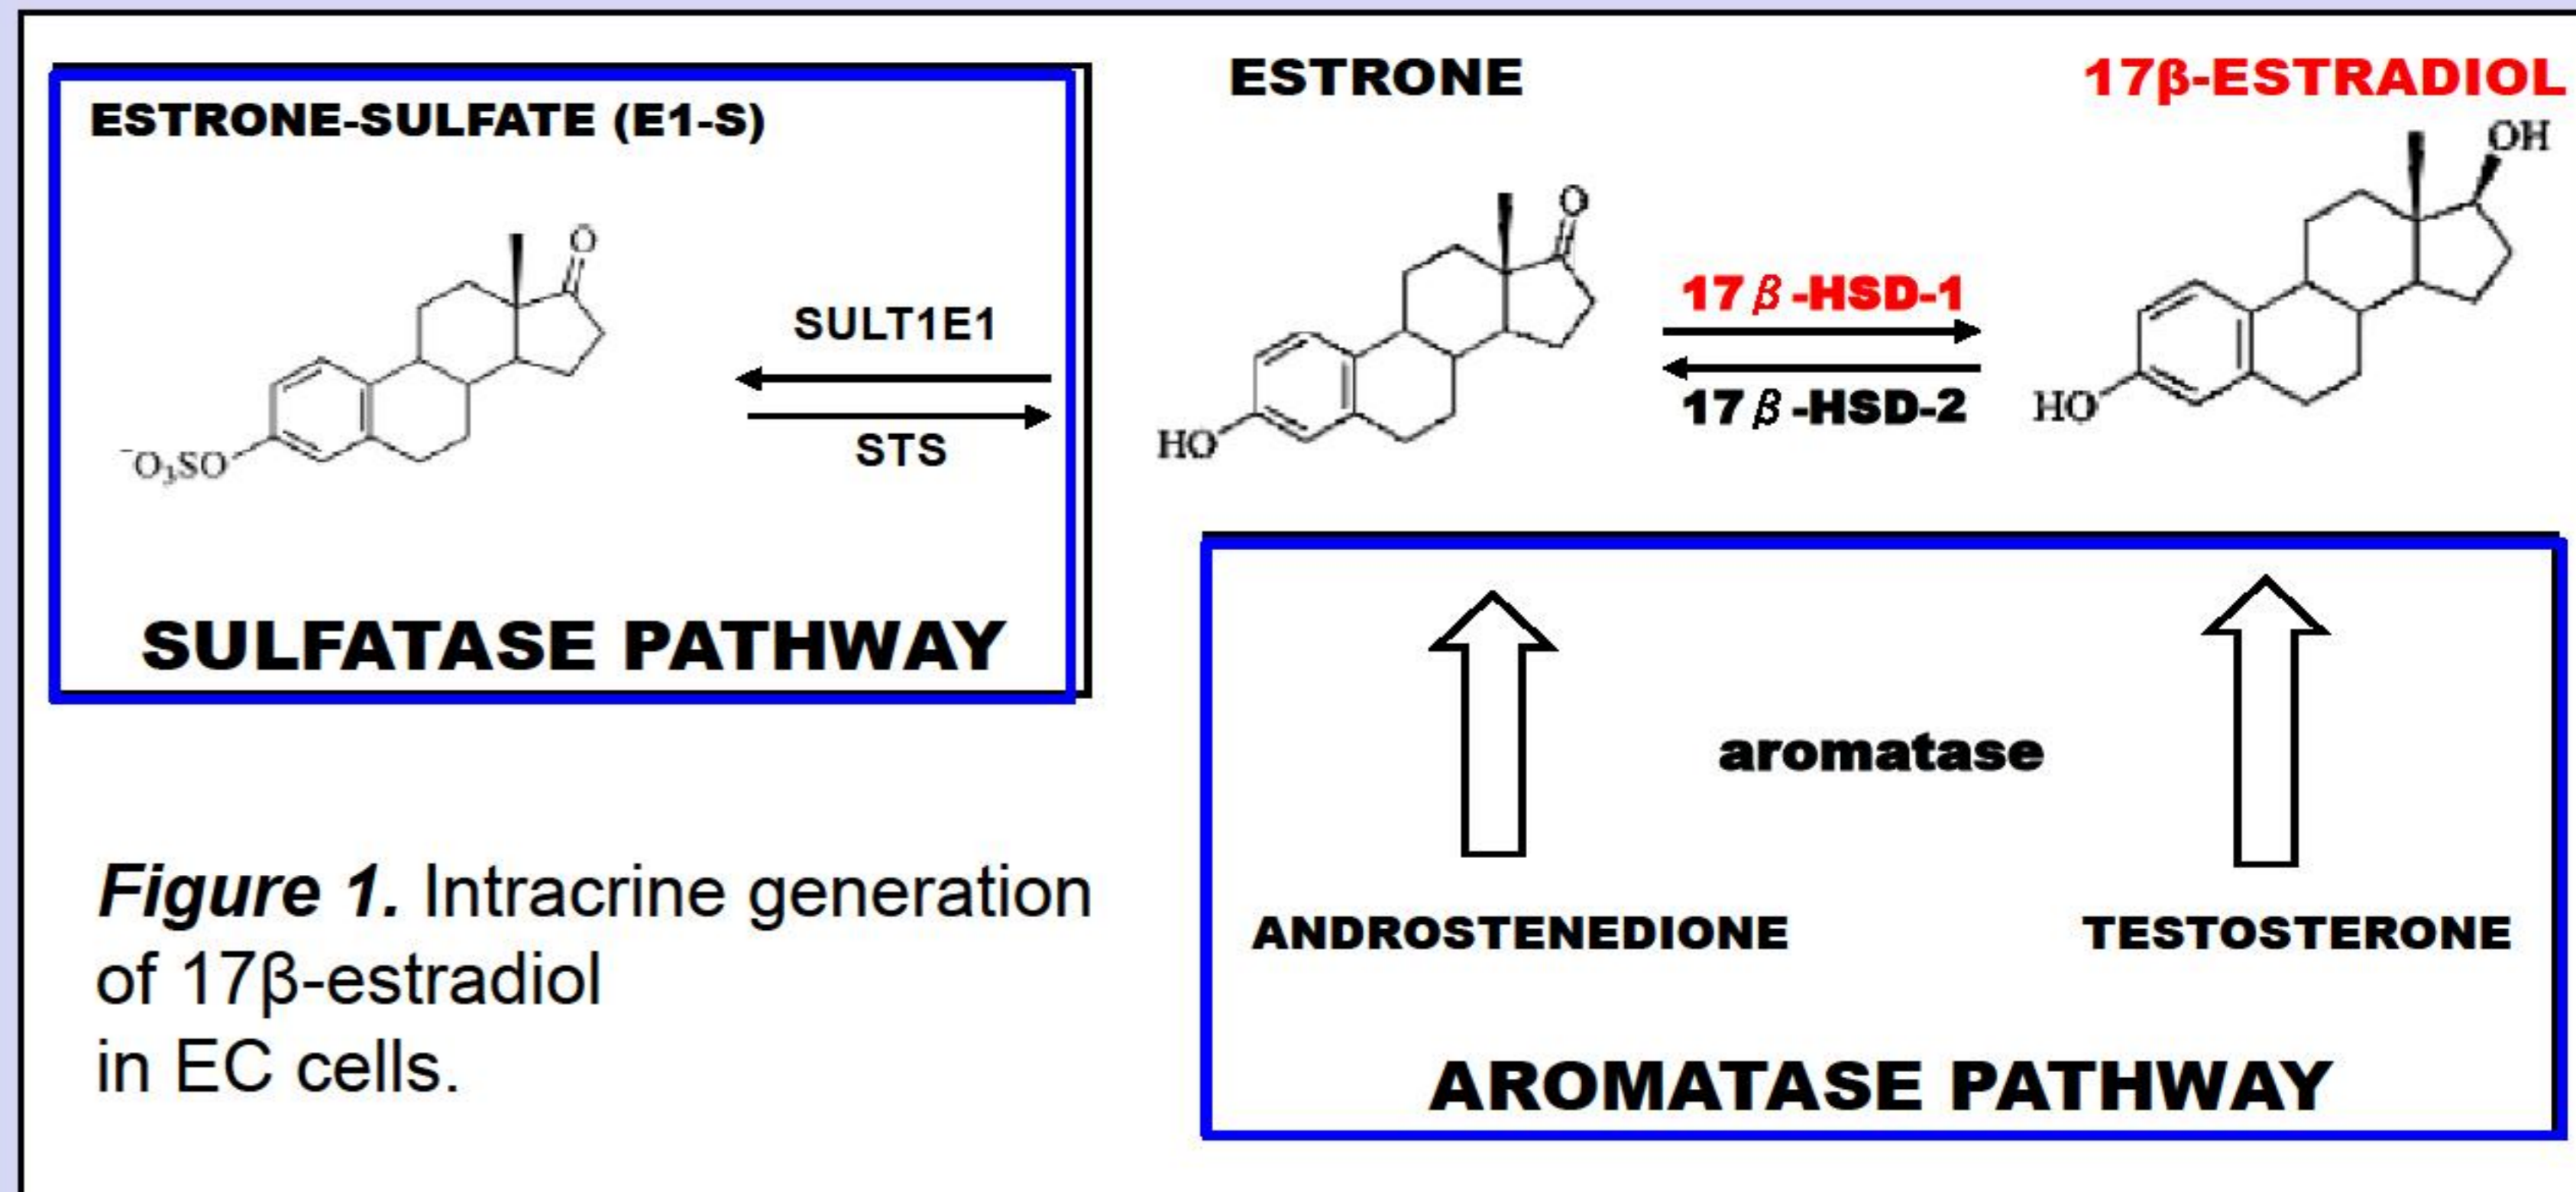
ESTRONE-SULFATE (E1-S)

O

$^{-}O_3SO$

SULT1E1

STS

SULFATASE PATHWAY

ESTRONE

O

HO

17β-HSD-1

17β-HSD-2

17β-ESTRADIOL

OH

HO

aromatase

ANDROSTENEDIONE

TESTOSTERONE

AROMATASE PATHWAY

*Figure 1.* Intracrine generation of 17β-estradiol in EC cells.